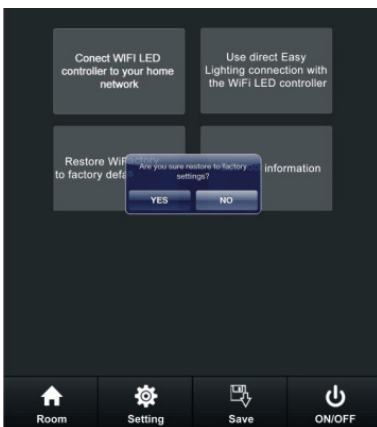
Conect WIFI LED controller to your home network

Use direct Easy Lighting connection with the WiFi LED controller

Restore WiFi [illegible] to factory defa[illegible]

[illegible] information

Are you sure restore to factory settings?

YES

NO

Room

Setting

Save

ON/OFF